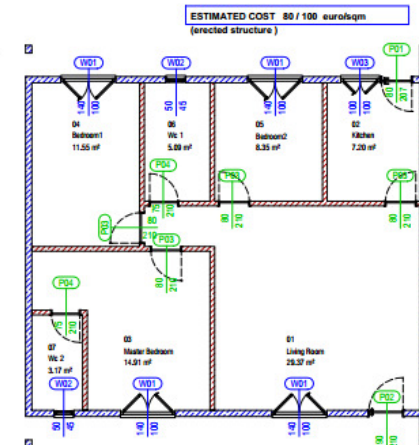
ESTIMATED COST 80 / 100 euro/sqm
(erected structure)

W01
140
100

W02
50
45

W01
140
100

W03
90
100

P01
90
217

04
Bedroom1
11.55 m²

06
Wc 1
5.09 m²

05
Bedroom2
8.35 m²

02
Kitchen
7.20 m²

P04
75
210

P03
80
210

P03
80
210

P02
80
210

P03
80
210

P03
80
210

P04
75
210

07
Wc 2
3.17 m²

03
Master Bedroom
14.01 m²

01
Living Room
29.37 m²

W02
50
45

W01
140
100

W01
140
100

P02
120
210